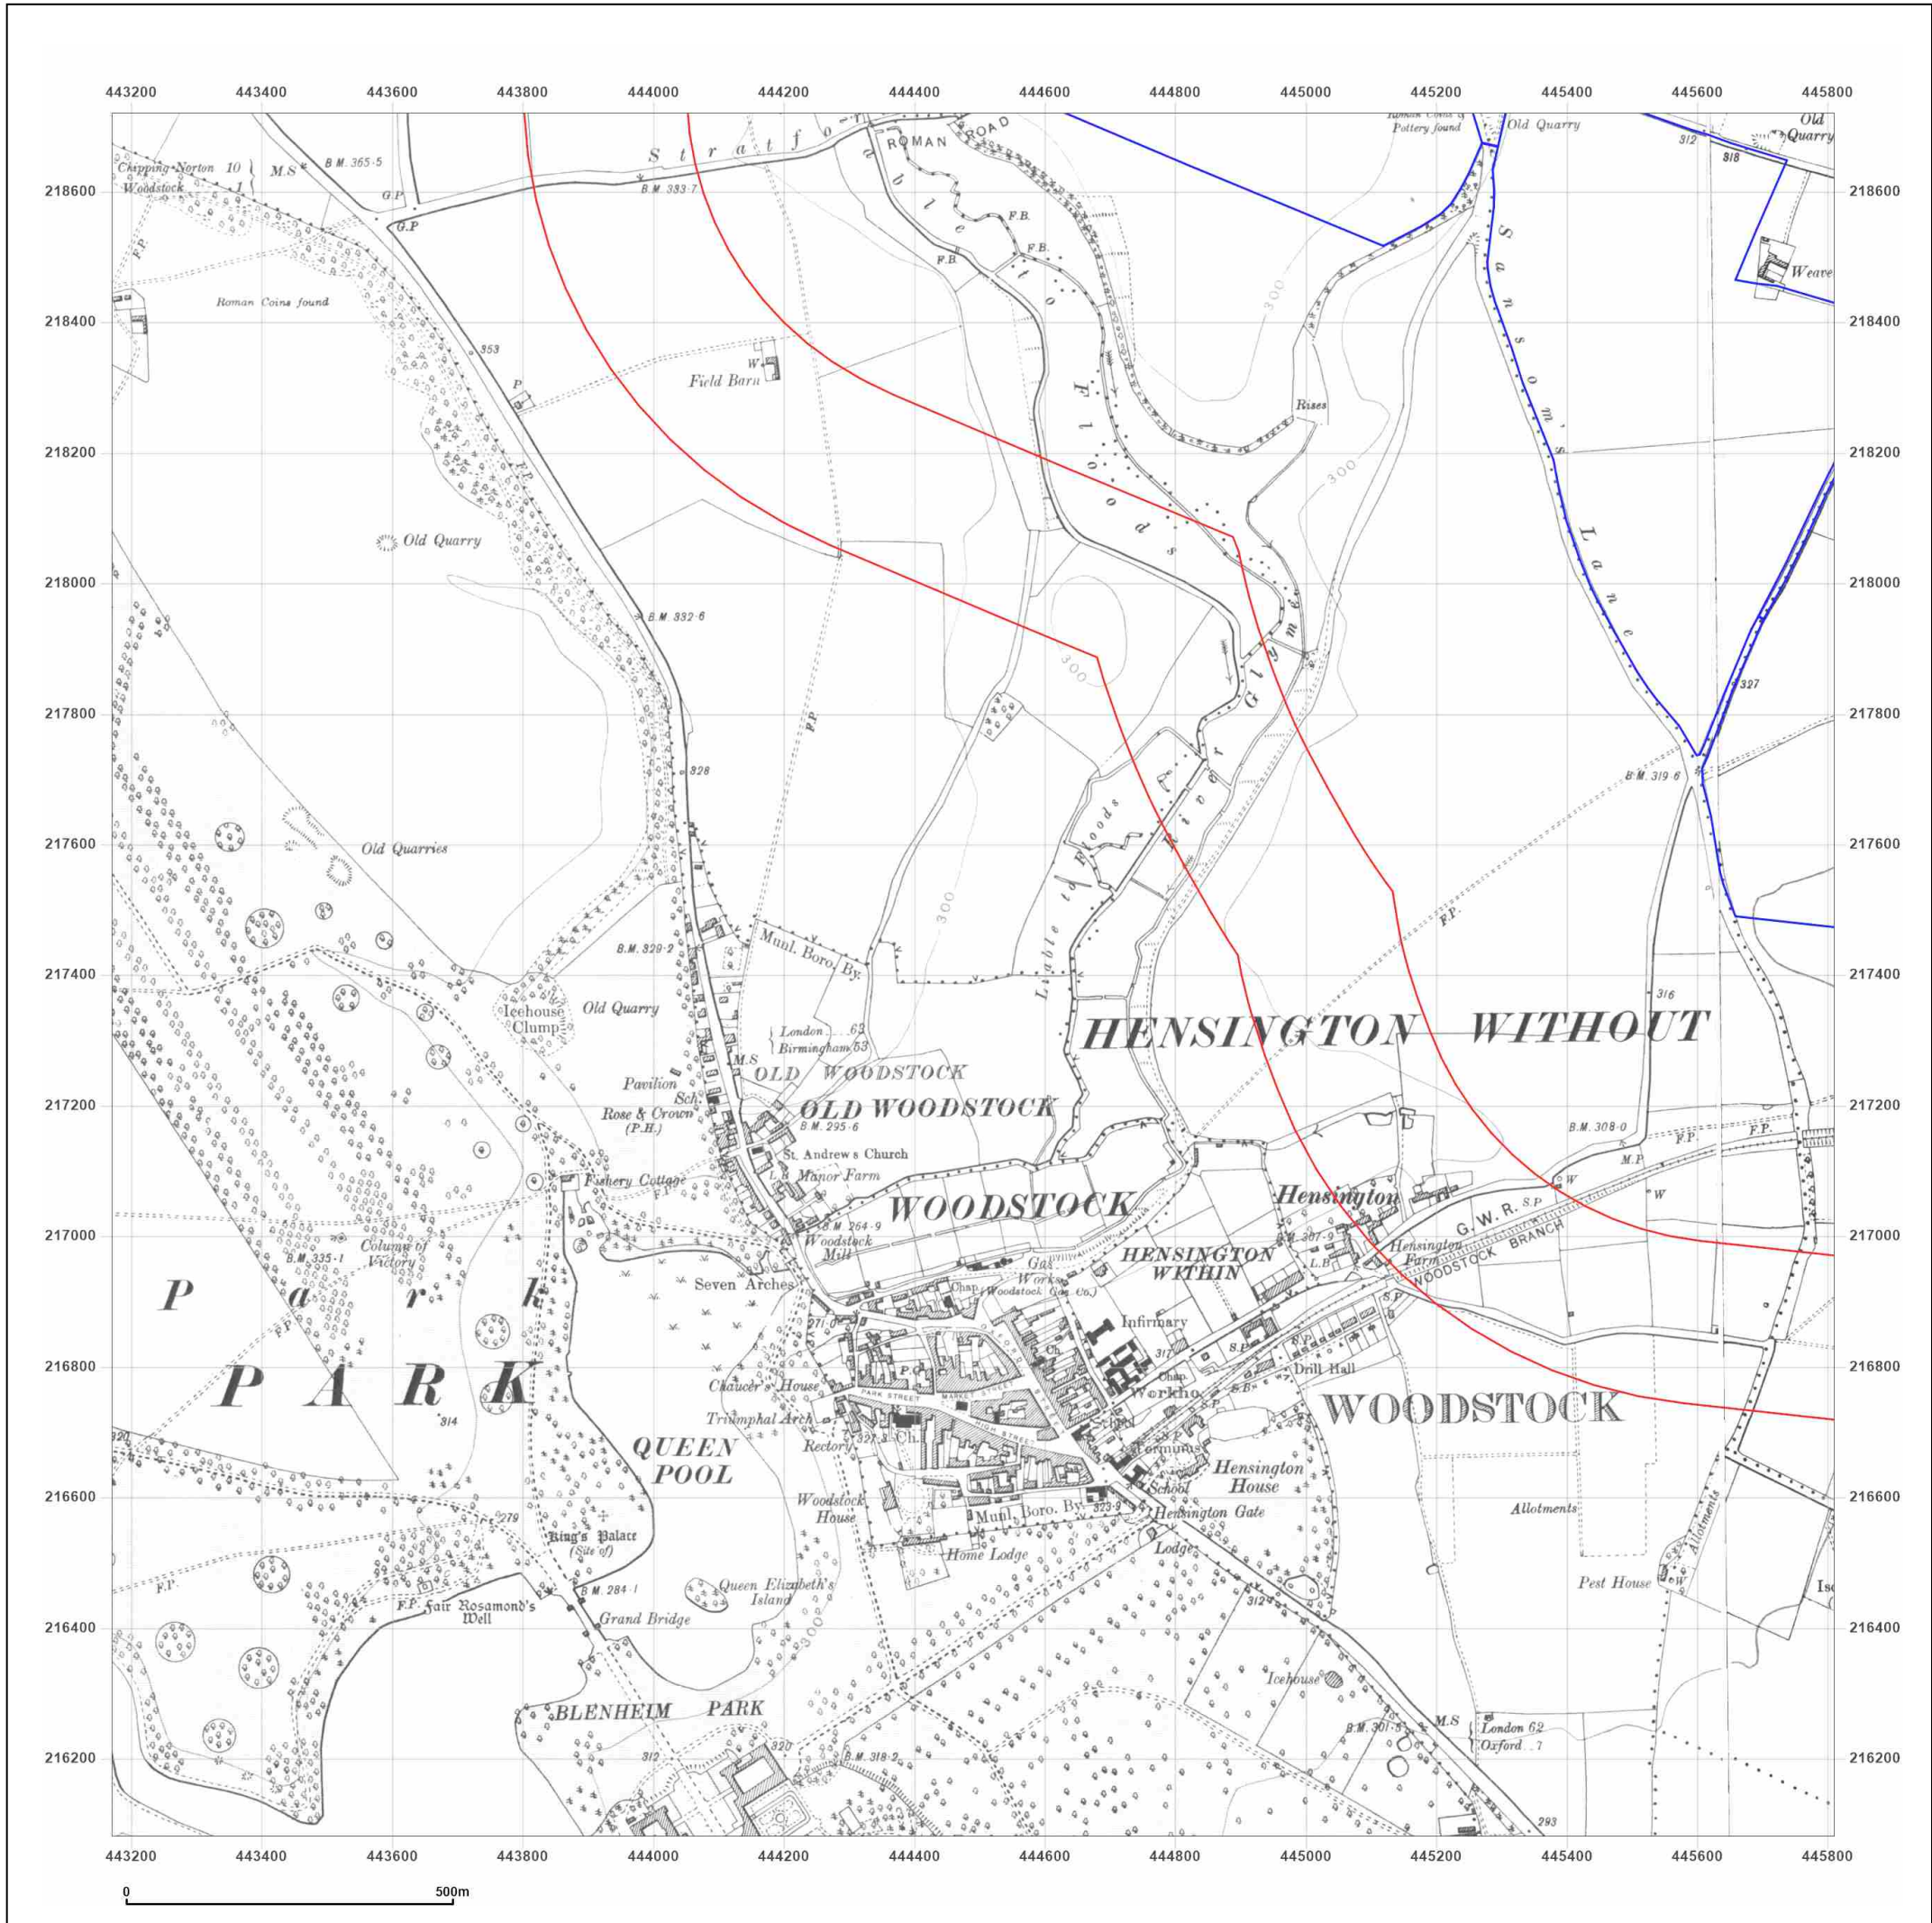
443200 443400 443600 443800 444000 444200 444400 444600 444800 445000 445200 445400 445600 445800

218600
218400
218200
218000
217800
217600
217400
217200
217000
216800
216600
216400
216200

Chipping Norton 10
Woodstock 1
M.S
B.M. 365·5
G.P
G.P
Stratford
ROMAN ROAD
B.M. 333·7
F.B.
F.B.
F.B.
Roman Coins & Pottery found
Old Quarry
Old Quarry
312
318
Weave
F.P.
Roman Coins found
353
P
W
Field Barn
Rises
300
300
Floods
Sansom's Lane
Old Quarry
B.M. 332·6
Glyme
300
327
328
F.P.
River
Liable to Floods
B.M. 319·6
Old Quarries
300
F.P.
Munl. Boro. By.
B.M. 329·2
Icehouse Clump
Old Quarry
316
London 63
Birmingham 53
HENSINGTON WITHOUT
M.S
Pavilion
Sch.
OLD WOODSTOCK
OLD WOODSTOCK
Rose & Crown (P.H.)
B.M. 295·6
St. Andrew's Church
Manor Farm
B.M. 308·0
F.P.
F.P.
M.P
W
W
Fishery Cottage
WOODSTOCK
Hensington
G.W.R.
S.P
B.M. 264·9
Woodstock Mill
B.M. 307·9
Hensington Farm
WOODSTOCK BRANCH
B.M. 335·1
Column of Victory
HENSINGTON WITHIN
Gas Works (Woodstock Gas Co.)
Chap.
Seven Arches
L.B.
P a r k
F.P.
271·0
Infirmary
S.P.
P A R K
P.O.
Ch.
317
S.P.
Drill Hall
Chaucer's House
PARK STREET
MARKET STREET
Chap.
Workho.
S.B.
Triumphal Arch
314
QUEEN POOL
WOODSTOCK
Rectory
327·2
Ch.
Sch.
Terminus
Hensington House
School
Woodstock House
Munl. Boro. By.
323·9
Hensington Gate
Allotments
279
King's Palace (Site of)
Home Lodge
Lodge
Allotments
F.P.
B.M. 284·1
Queen Elizabeth's Island
Pest House
Is
F.P. Fair Rosamond's Well
Grand Bridge
312
Icehouse
BLENHEIM PARK
M.S
B.M. 301·5
London 62
Oxford 7
320
B.M. 318·2
312
293

0
500m